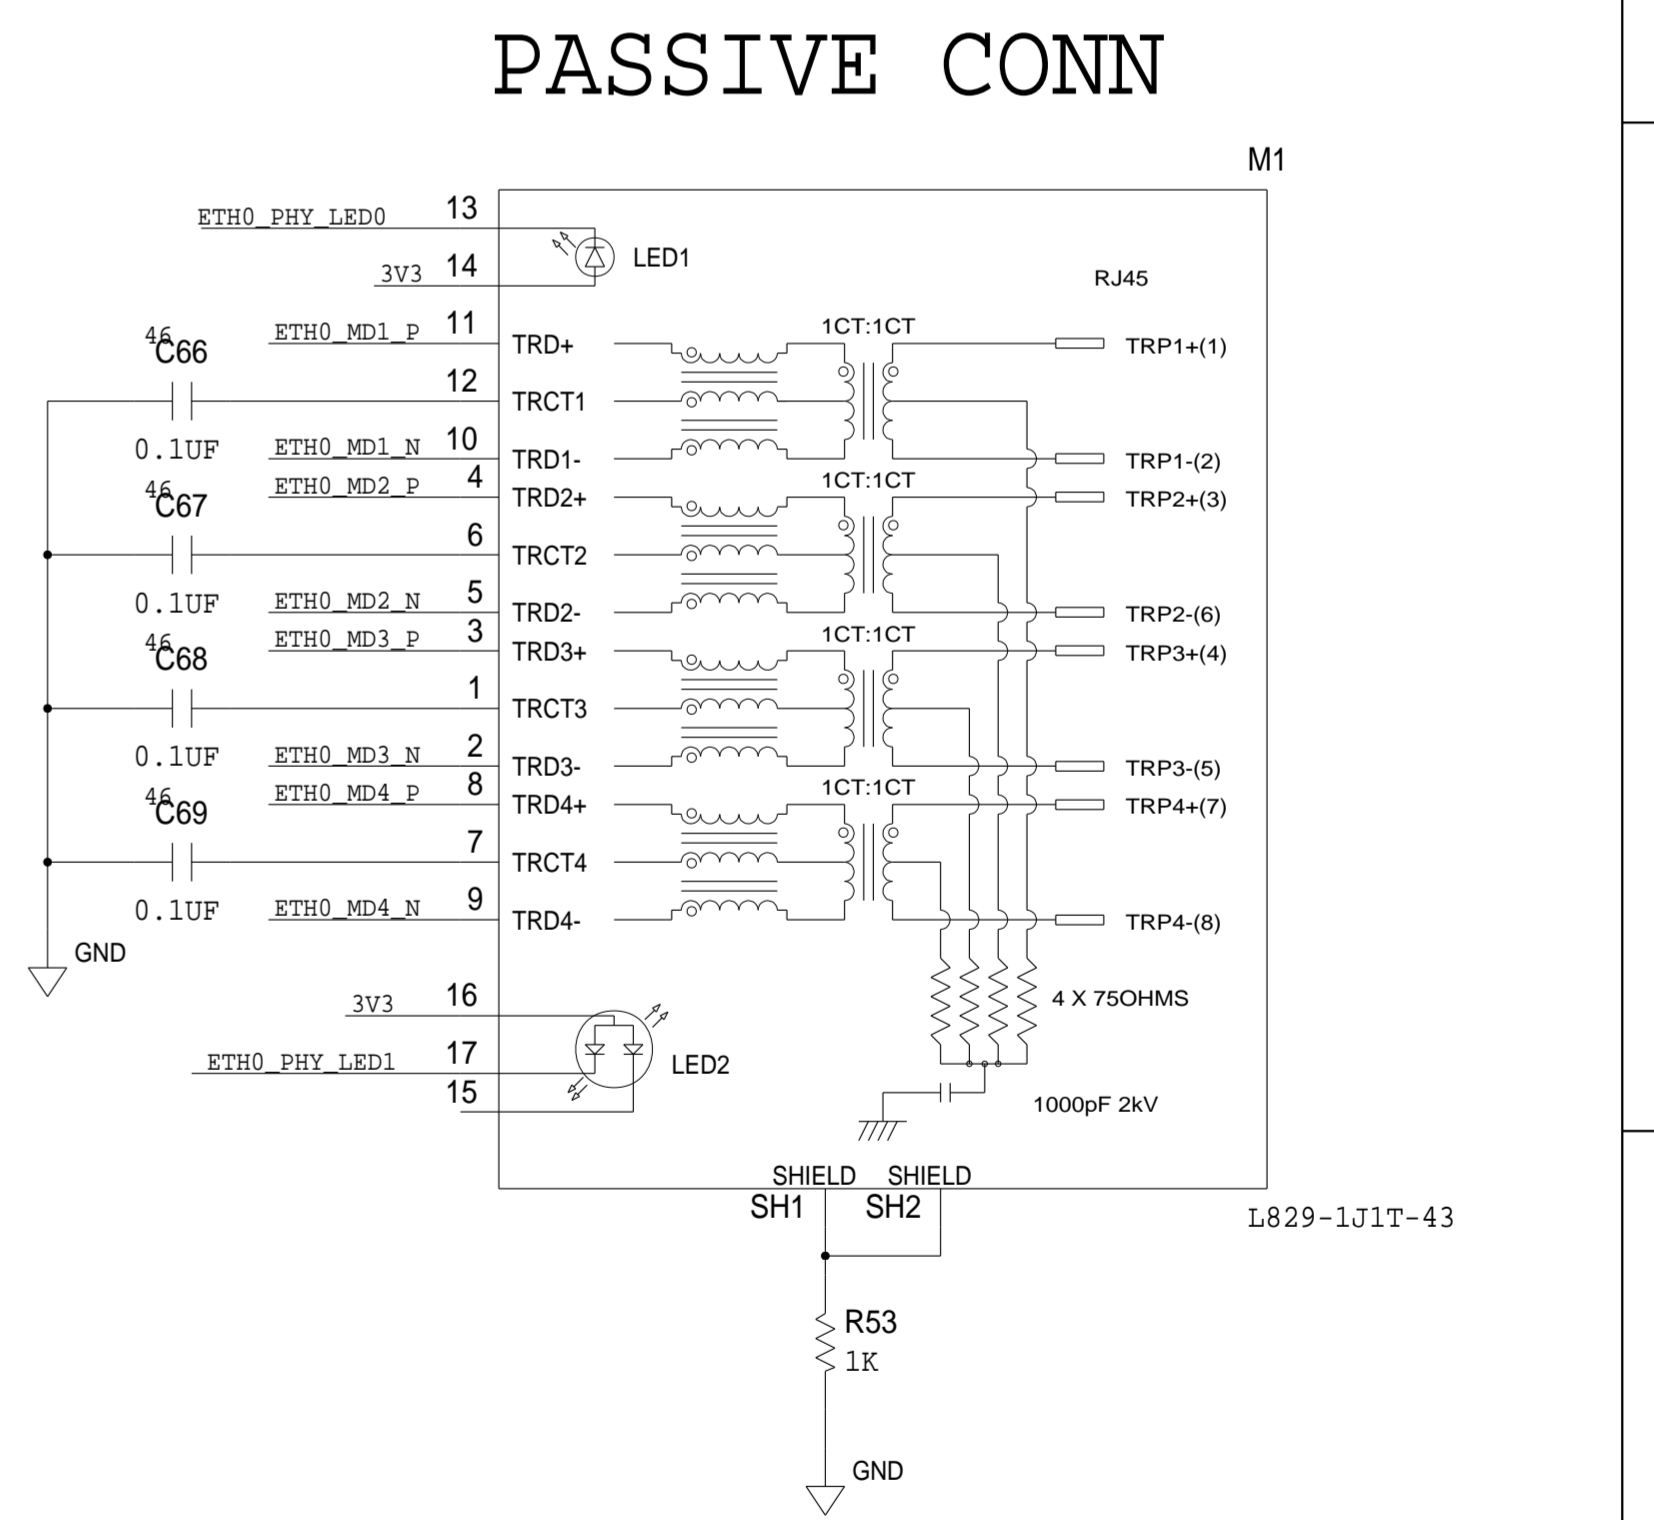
PASSIVE CONN

M1

ETH0_PHY_LED0 13
3V3 14
LED1
RJ45

46 C66
ETH0_MD1_P 11 TRD+
1CT:1CT
TRP1+(1)
12 TRCT1
0.1UF
ETH0_MD1_N 10 TRD1-
TRP1-(2)
46 C67
ETH0_MD2_P 4 TRD2+
1CT:1CT
TRP2+(3)
6 TRCT2
0.1UF
ETH0_MD2_N 5 TRD2-
TRP2-(6)
46 C68
ETH0_MD3_P 3 TRD3+
1CT:1CT
TRP3+(4)
1 TRCT3
0.1UF
ETH0_MD3_N 2 TRD3-
TRP3-(5)
46 C69
ETH0_MD4_P 8 TRD4+
1CT:1CT
TRP4+(7)
7 TRCT4
0.1UF
ETH0_MD4_N 9 TRD4-
TRP4-(8)
GND

4 X 75OHMS

3V3 16
ETH0_PHY_LED1 17
15
LED2

1000pF 2kV

SHIELD SHIELD
SH1 SH2

L829-1J1T-43

R53
1K

GND